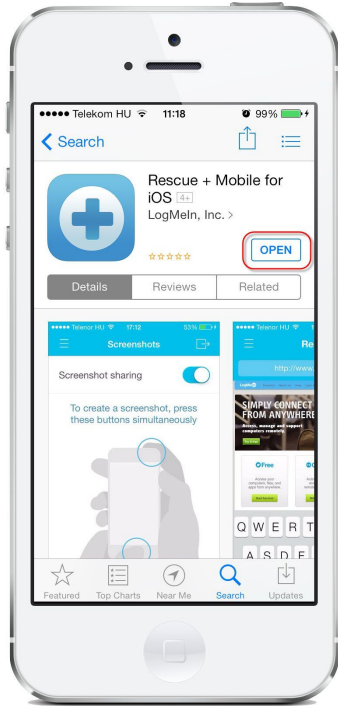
●●●●● Telekom HU 11:18 99%

Search

Rescue + Mobile for iOS 4+

LogMeIn, Inc. >

OPEN

Details Reviews Related

●●●●● Telenor HU 17:12 53%

Screenshots

Screenshot sharing

To create a screenshot, press these buttons simultaneously

●●●●● Telenor HU

Res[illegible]

http://www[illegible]

SIMPLY CONNECT FROM ANYWHERE

Free

Q W E R T

A S D F G

Featured Top Charts Near Me Search Updates